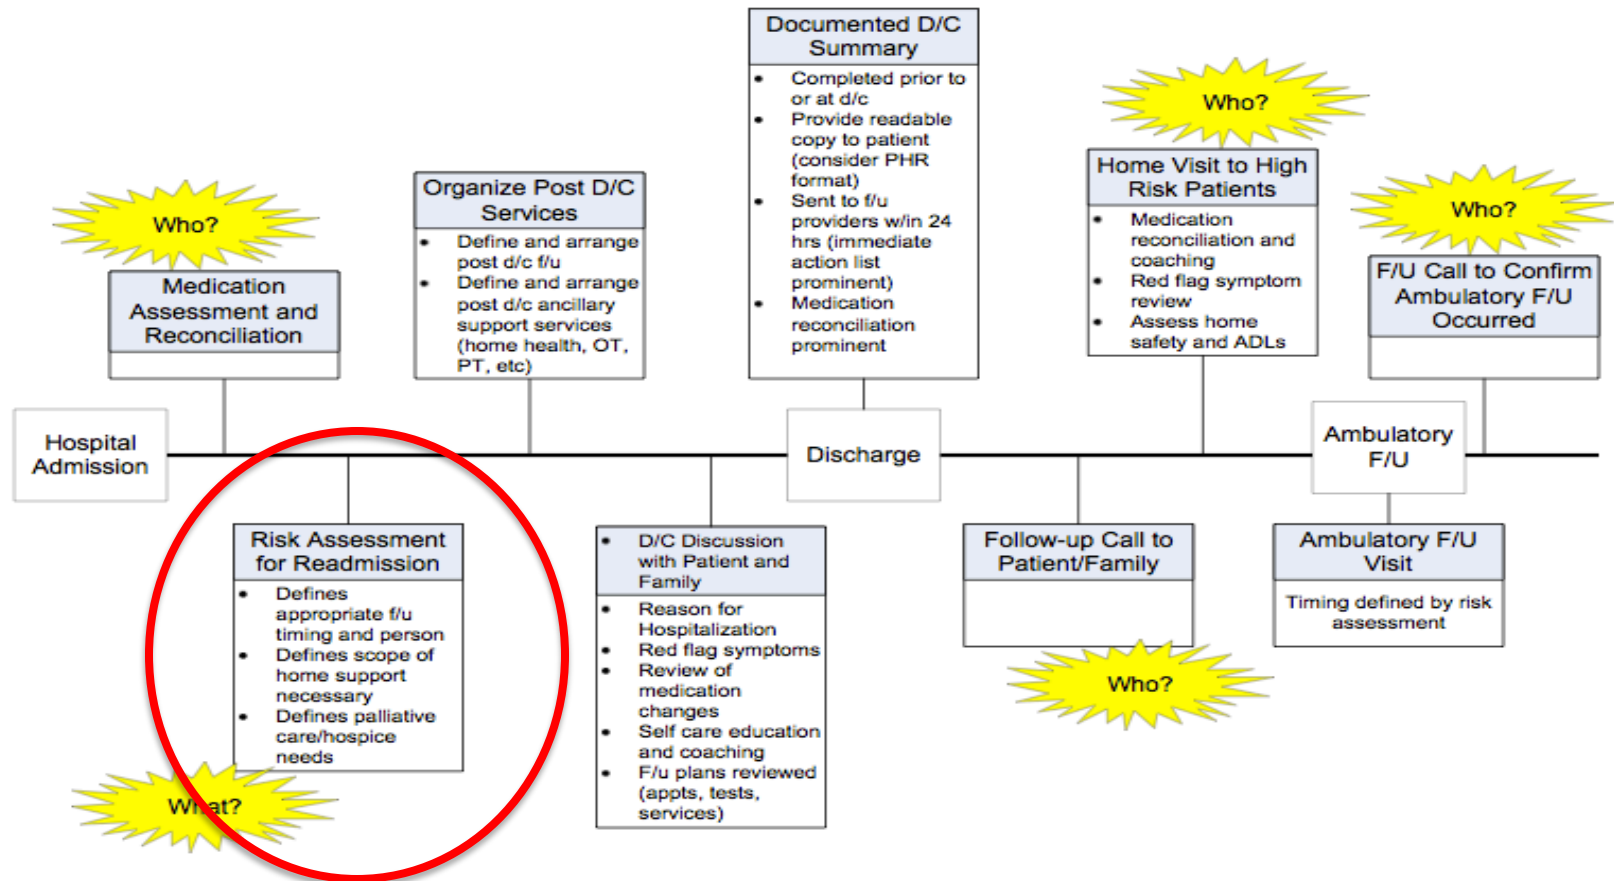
Documented D/C Summary

- Completed prior to or at d/c
- Provide readable copy to patient (consider PHR format)
- Sent to f/u providers w/in 24 hrs (immediate action list prominent)
- Medication reconciliation prominent

Who?

Medication Assessment and Reconciliation

Organize Post D/C Services

- Define and arrange post d/c f/u
- Define and arrange post d/c ancillary support services (home health, OT, PT, etc)

Who?

Home Visit to High Risk Patients

- Medication reconciliation and coaching
- Red flag symptom review
- Assess home safety and ADLs

Who?

F/U Call to Confirm Ambulatory F/U Occurred

Hospital Admission

Discharge

Ambulatory F/U

Risk Assessment for Readmission

- Defines appropriate f/u timing and person
- Defines scope of home support necessary
- Defines palliative care/hospice needs

What?

- D/C Discussion with Patient and Family

- Reason for Hospitalization
- Red flag symptoms
- Review of medication changes
- Self care education and coaching
- F/u plans reviewed (appts, tests, services)

Follow-up Call to Patient/Family

Who?

Ambulatory F/U Visit

Timing defined by risk assessment